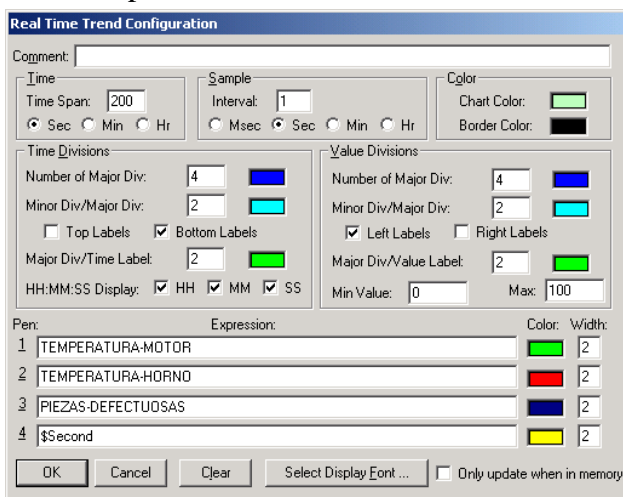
Real Time Trend Configuration

Comment:

Time
Time Span: 200
Sec Min Hr

Sample
Interval: 1
Msec Sec Min Hr

Color
Chart Color:
Border Color:

Time Divisions
Number of Major Div: 4
Minor Div/Major Div: 2
Top Labels Bottom Labels
Major Div/Time Label: 2
HH:MM:SS Display: HH MM SS

Value Divisions
Number of Major Div: 4
Minor Div/Major Div: 2
Left Labels Right Labels
Major Div/Value Label: 2
Min Value: 0 Max: 100

Pen: Expression: Color: Width:
1 TEMPERATURA-MOTOR 2
2 TEMPERATURA-HORNO 2
3 PIEZAS-DEFECTUOSAS 2
4 $Second 2

OK Cancel Clear Select Display Font ... Only update when in memory